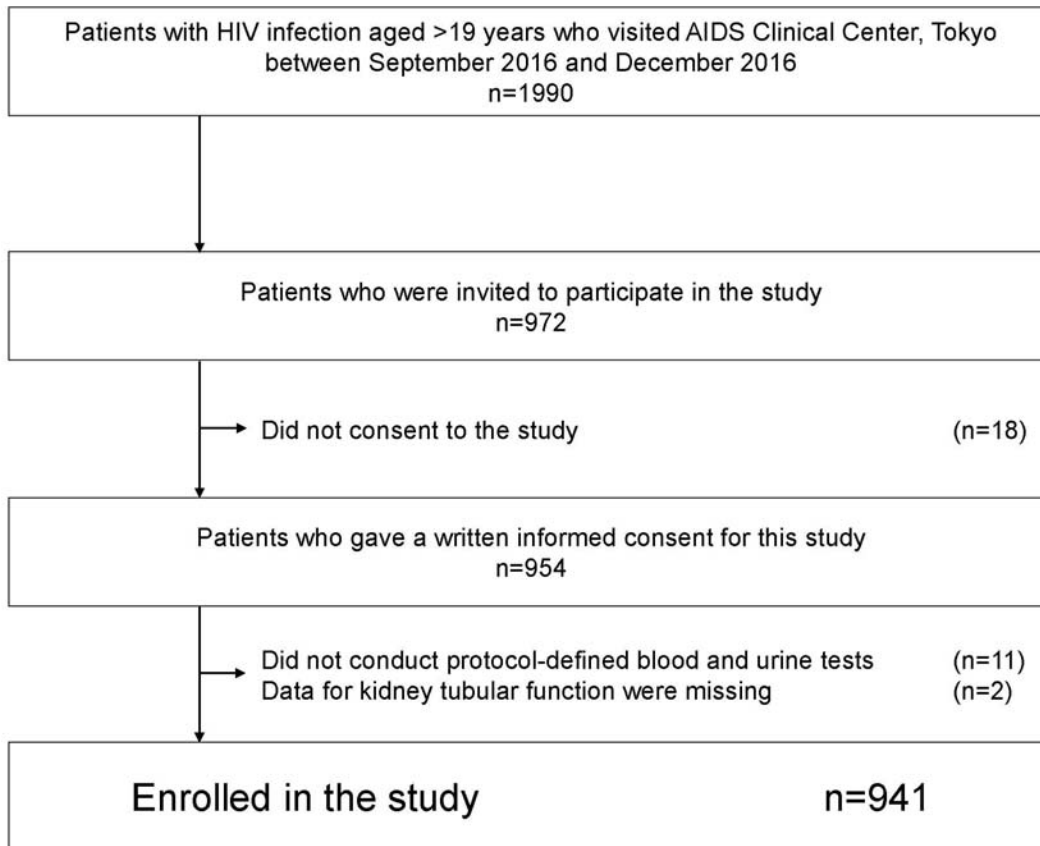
Patients with HIV infection aged >19 years who visited AIDS Clinical Center, Tokyo between September 2016 and December 2016
n=1990

Patients who were invited to participate in the study
n=972

Did not consent to the study (n=18)

Patients who gave a written informed consent for this study
n=954

Did not conduct protocol-defined blood and urine tests (n=11)
Data for kidney tubular function were missing (n=2)

Enrolled in the study n=941